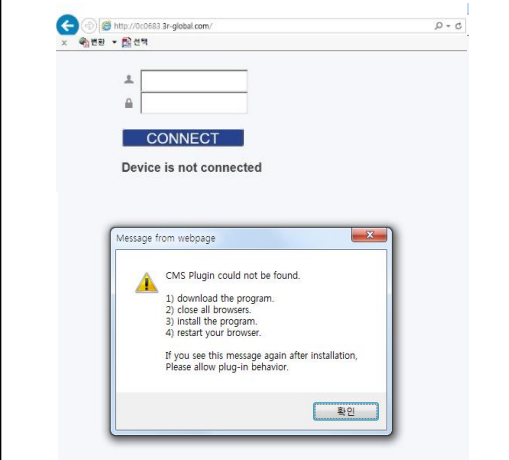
http://0c0683.3r-global.com/

x 변환 선택

CONNECT

Device is not connected

Message from webpage

CMS Plugin could not be found.

1) download the program.
2) close all browsers.
3) install the program.
4) restart your browser.

If you see this message again after installation,
Please allow plug-in behavior.

확인